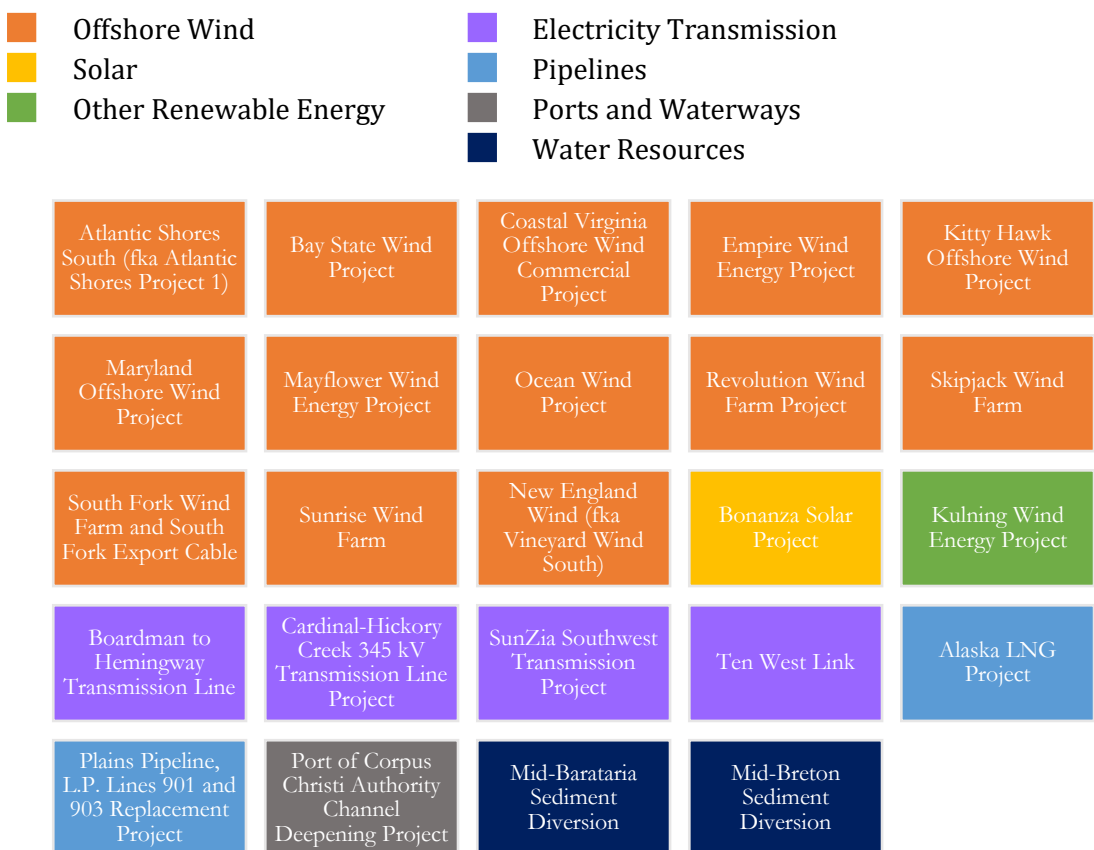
Offshore Wind
Solar
Other Renewable Energy
Electricity Transmission
Pipelines
Ports and Waterways
Water Resources

Atlantic Shores South (fka Atlantic Shores Project 1)

Bay State Wind Project

Coastal Virginia Offshore Wind Commercial Project

Empire Wind Energy Project

Kitty Hawk Offshore Wind Project

Maryland Offshore Wind Project

Mayflower Wind Energy Project

Ocean Wind Project

Revolution Wind Farm Project

Skipjack Wind Farm

South Fork Wind Farm and South Fork Export Cable

Sunrise Wind Farm

New England Wind (fka Vineyard Wind South)

Bonanza Solar Project

Kulning Wind Energy Project

Boardman to Hemingway Transmission Line

Cardinal-Hickory Creek 345 kV Transmission Line Project

SunZia Southwest Transmission Project

Ten West Link

Alaska LNG Project

Plains Pipeline, L.P. Lines 901 and 903 Replacement Project

Port of Corpus Christi Authority Channel Deepening Project

Mid-Barataria Sediment Diversion

Mid-Breton Sediment Diversion